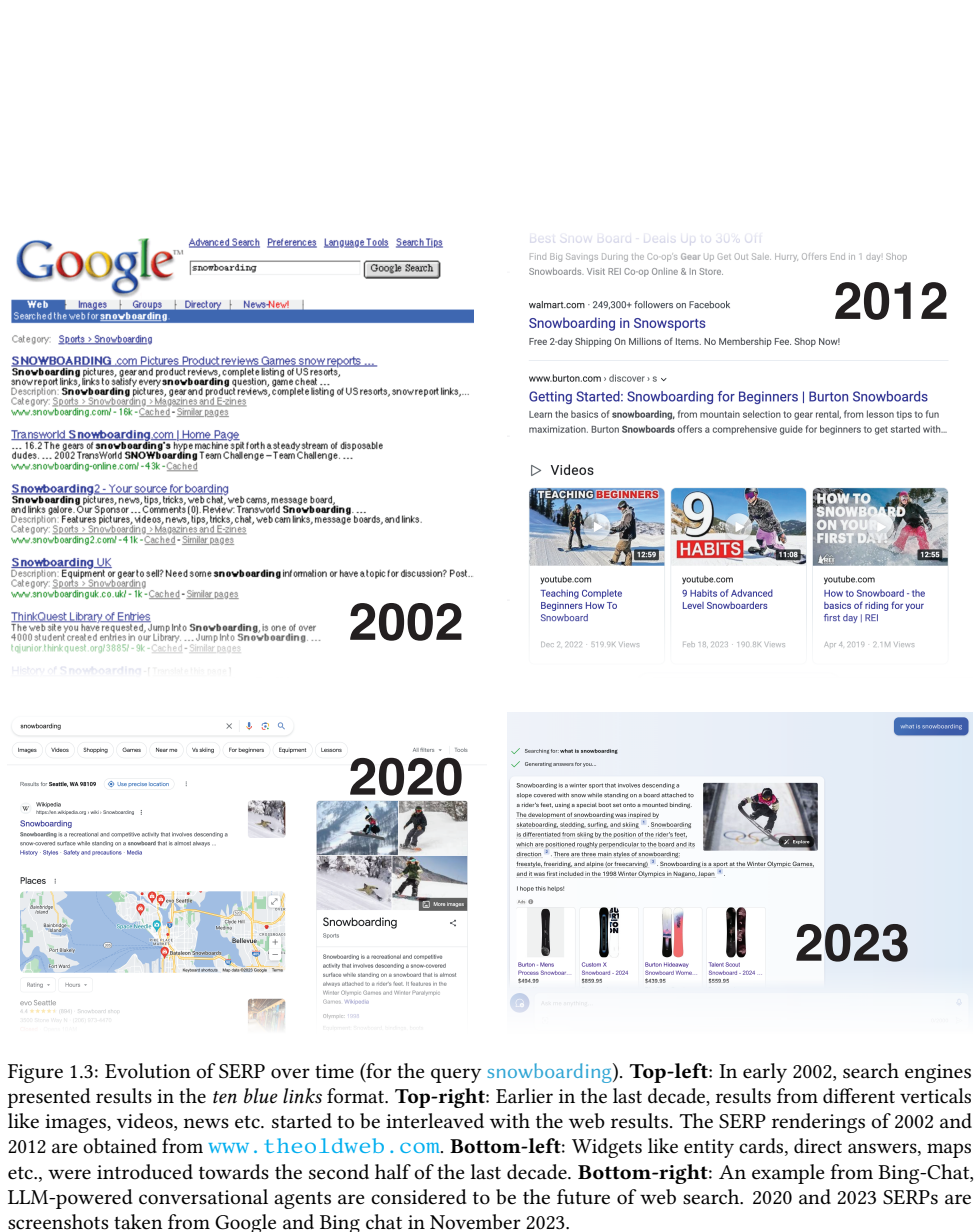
Google™ Advanced Search Preferences Language Tools Search Tips
snowboarding Google Search

Web | Images | Groups | Directory | News-New!
Searched the web for snowboarding.

Category: Sports > Snowboarding

SNOWBOARDING.com Pictures Product reviews Games snow reports ...
Snowboarding pictures, gear and product reviews, complete listing of US resorts, snow report links, links to satisfy every snowboarding question, game cheat ...
Description: Snowboarding pictures, gear and product reviews, complete listing of US resorts, snow report links,...
Category: Sports > Snowboarding > Magazines and E-zines
www.snowboarding.com/ - 16k - Cached - Similar pages

Transworld Snowboarding.com | Home Page
... 16.2 The gears of snowboarding's hype machine spit forth a steady stream of disposable dudes. ... 2002 TransWorld SNOWboarding Team Challenge – Team Challenge. ...
www.snowboarding-online.com/ - 43k - Cached

Snowboarding2 - Your source for boarding
Snowboarding pictures, news, tips, tricks, web chat, web cams, message board, and links galore. Our Sponsor ... Comments (0). Review: Transworld Snowboarding. ...
Description: Features pictures, videos, news, tips, tricks, chat, web cam links, message boards, and links.
Category: Sports > Snowboarding > Magazines and E-zines
www.snowboarding2.com/ - 41k - Cached - Similar pages

Snowboarding UK
Description: Equipment or gear to sell? Need some snowboarding information or have a topic for discussion? Post...
Category: Sports > Snowboarding
www.snowboardinguk.co.uk/ - 1k - Cached - Similar pages

ThinkQuest Library of Entries
The web site you have requested, Jump Into Snowboarding, is one of over 4000 student created entries in our Library. ... Jump Into Snowboarding. ...
tqjunior.thinkquest.org/3885/ - 9k - Cached - Similar pages

2002

Best Snow Board - Deals Up to 30% Off
Find Big Savings During the Co-op's Gear Up Get Out Sale. Hurry, Offers End in 1 day! Shop Snowboards. Visit REI Co-op Online & In Store.

walmart.com · 249,300+ followers on Facebook
Snowboarding in Snowsports
Free 2-day Shipping On Millions of Items. No Membership Fee. Shop Now!

2012

www.burton.com › discover › s
Getting Started: Snowboarding for Beginners | Burton Snowboards
Learn the basics of snowboarding, from mountain selection to gear rental, from lesson tips to fun maximization. Burton Snowboards offers a comprehensive guide for beginners to get started with...

Videos
TEACHING BEGINNERS 12:59
youtube.com
Teaching Complete Beginners How To Snowboard
Dec 2, 2022 · 519.9K Views

9 HABITS 11:08
youtube.com
9 Habits of Advanced Level Snowboarders
Feb 18, 2023 · 190.8K Views

HOW TO SNOWBOARD ON YOUR FIRST DAY 12:55
youtube.com
How to Snowboard - the basics of riding for your first day | REI
Apr 4, 2019 · 2.1M Views

snowboarding
Images Videos Shopping Games Near me Vs skiing For beginners Equipment Lessons All filters Tools

2020

Results for Seattle, WA 98109 · Use precise location
Wikipedia
https://en.wikipedia.org › wiki › Snowboarding
Snowboarding
Snowboarding is a recreational and competitive activity that involves descending a snow-covered surface while standing on a snowboard that is almost always ...
History · Styles · Safety and precautions · Media

Places
Rating Hours
evo Seattle

More images
Snowboarding
Sports
Snowboarding is a recreational and competitive activity that involves descending a snow-covered surface while standing on a snowboard that is almost always attached to a rider's feet. It features in the Winter Olympic Games and Winter Paralympic Games. Wikipedia
Olympic: 1998

what is snowboarding
Searching for: what is snowboarding
Generating answers for you...

Snowboarding is a winter sport that involves descending a slope covered with snow while standing on a board attached to a rider's feet, using a special boot set onto a mounted binding. The development of snowboarding was inspired by skateboarding, sledding, surfing, and skiing. Snowboarding is differentiated from skiing by the position of the rider's feet, which are positioned roughly perpendicular to the board and its direction. There are three main styles of snowboarding: freestyle, freeriding, and alpine (or freecarving). Snowboarding is a sport at the Winter Olympic Games, and it was first included in the 1998 Winter Olympics in Nagano, Japan.

I hope this helps!

Burton - Mens Process Snowboar... $494.99
Custom X Snowboard - 2024 $659.95
Burton Hideaway Snowboard Wome... $439.95
Talent Scout Snowboard - 2024 ... $559.95

2023

Ask me anything...

Figure 1.3: Evolution of SERP over time (for the query snowboarding). Top-left: In early 2002, search engines presented results in the ten blue links format. Top-right: Earlier in the last decade, results from different verticals like images, videos, news etc. started to be interleaved with the web results. The SERP renderings of 2002 and 2012 are obtained from www.theoldweb.com. Bottom-left: Widgets like entity cards, direct answers, maps etc., were introduced towards the second half of the last decade. Bottom-right: An example from Bing-Chat, LLM-powered conversational agents are considered to be the future of web search. 2020 and 2023 SERPs are screenshots taken from Google and Bing chat in November 2023.